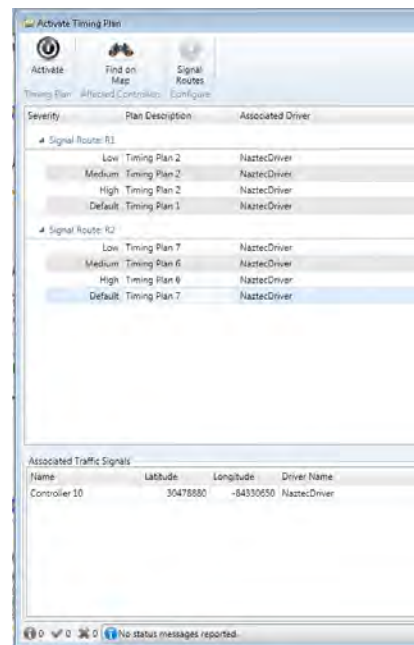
Activate Timing Plan

Activate

Find on Map

Signal Routes

Timing Plan Affected Controllers Configure

| Severity | Plan Description | Associated Driver |
|---|---|---|
| Signal Route: R1 | | |
| Low | Timing Plan 2 | NaztecDriver |
| Medium | Timing Plan 2 | NaztecDriver |
| High | Timing Plan 2 | NaztecDriver |
| Default | Timing Plan 1 | NaztecDriver |
| Signal Route: R2 | | |
| Low | Timing Plan 7 | NaztecDriver |
| Medium | Timing Plan 6 | NaztecDriver |
| High | Timing Plan 6 | NaztecDriver |
| Default | Timing Plan 7 | NaztecDriver |

Associated Traffic Signals

| Name | Latitude | Longitude | Driver Name |
|---|---|---|---|
| Controller 10 | 30478880 | -84330650 | NaztecDriver |

0 0 0 No status messages reported.